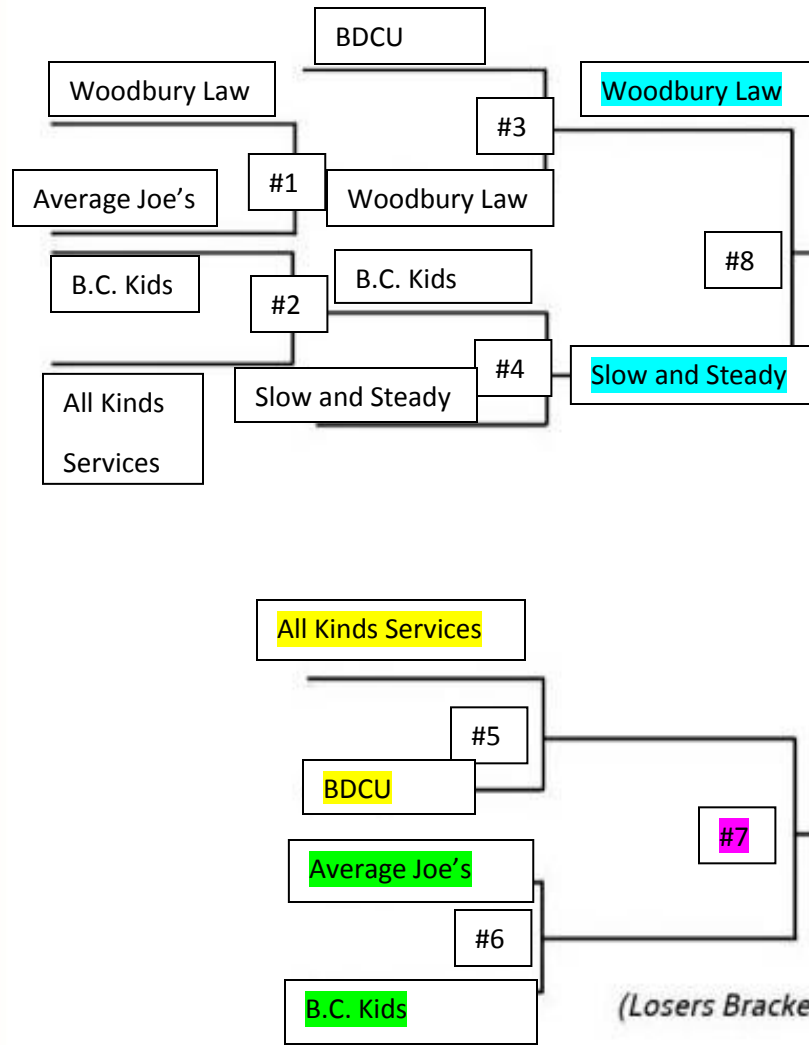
BDCU

Woodbury Law

Woodbury Law

#3

#1

Average Joe's

Woodbury Law

#8

B.C. Kids

B.C. Kids

#2

#4

Slow and Steady

All Kinds Services

Slow and Steady

All Kinds Services

#5

BDCU

#7

Average Joe's

#6

B.C. Kids

(Losers Bracke